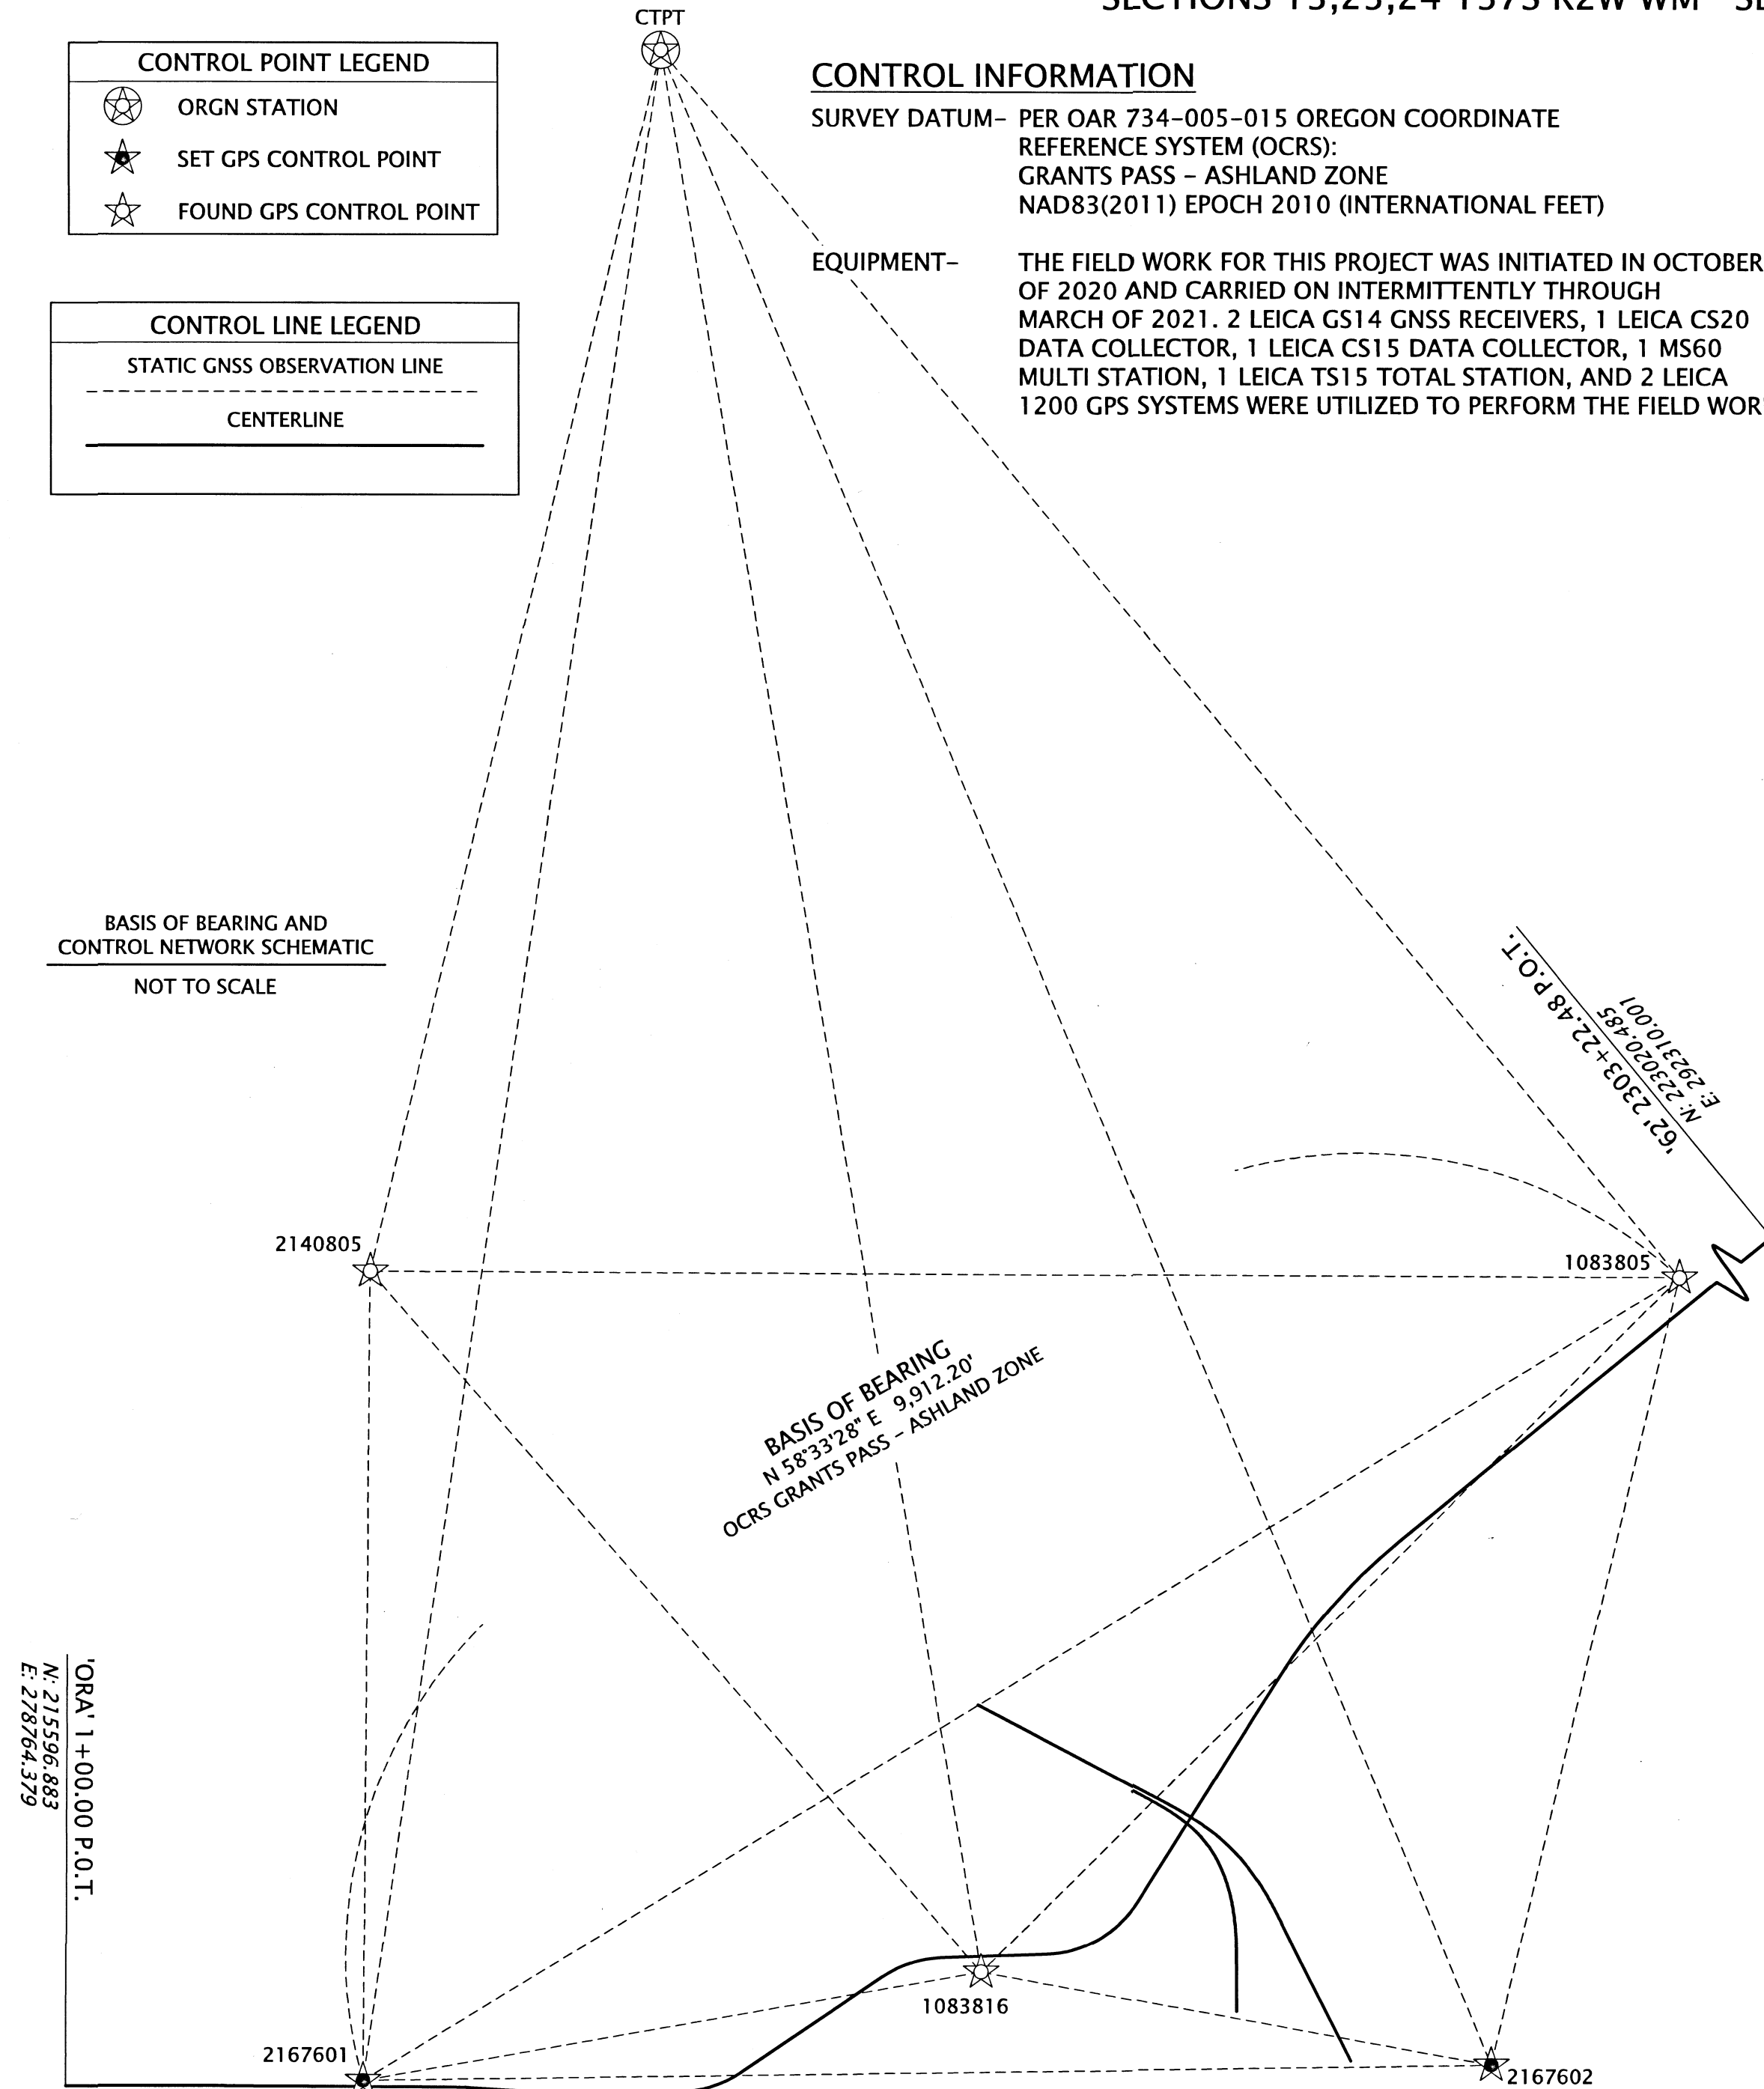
SECTIONS 13,23,24 T37S R2W WM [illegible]

CONTROL POINT LEGEND

ORGN STATION

SET GPS CONTROL POINT

FOUND GPS CONTROL POINT

CONTROL LINE LEGEND

STATIC GNSS OBSERVATION LINE

CENTERLINE

CTPT

CONTROL INFORMATION

SURVEY DATUM- PER OAR 734-005-015 OREGON COORDINATE REFERENCE SYSTEM (OCRS): GRANTS PASS - ASHLAND ZONE NAD83(2011) EPOCH 2010 (INTERNATIONAL FEET)

EQUIPMENT- THE FIELD WORK FOR THIS PROJECT WAS INITIATED IN OCTOBER OF 2020 AND CARRIED ON INTERMITTENTLY THROUGH MARCH OF 2021. 2 LEICA GS14 GNSS RECEIVERS, 1 LEICA CS20 DATA COLLECTOR, 1 LEICA CS15 DATA COLLECTOR, 1 MS60 MULTI STATION, 1 LEICA TS15 TOTAL STATION, AND 2 LEICA 1200 GPS SYSTEMS WERE UTILIZED TO PERFORM THE FIELD WOR

BASIS OF BEARING AND CONTROL NETWORK SCHEMATIC

NOT TO SCALE

'62' 2303+22.48 P.O.T.
N: 223020.485
E: 292310.001

2140805

1083805

BASIS OF BEARING
N 58°33'28" E 9,912.20'
OCRS GRANTS PASS - ASHLAND ZONE

'ORA' 1+00.00 P.O.T.
N: 215596.883
E: 278764.379

1083816

2167601

2167602